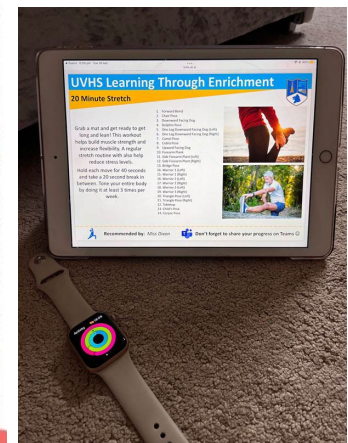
UVHS Learning Through Enrichment

20 Minute Stretch

Grab a mat and get ready to get long and lean! This workout helps build muscle strength and increase flexibility. A regular stretch routine will also help reduce stress levels.

Hold each move for 40 seconds and take a 20 second break in between. Tone your entire body by doing it at least 3 times per week.

1. Forward Bend
2. Chair Pose
3. Downward Facing Dog
4. Dolphin Pose
5. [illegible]
6. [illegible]
7. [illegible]
8. Cobra Pose
9. Upward Facing Dog
10. Forearm Plank
11. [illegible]
12. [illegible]
13. Bridge Pose
14. Warrior 1 (Left)
15. Warrior 1 (Right)
16. Warrior 2 (Left)
17. Warrior 2 (Right)
18. Warrior 3 (Left)
19. Warrior 3 (Right)
20. Triangle Pose (Left)
21. Triangle Pose (Right)
22. Sphinx
23. Child's Pose
24. Corpse Pose

Recommended by: Miss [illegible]

Don't forget to share your progress on Teams ☺